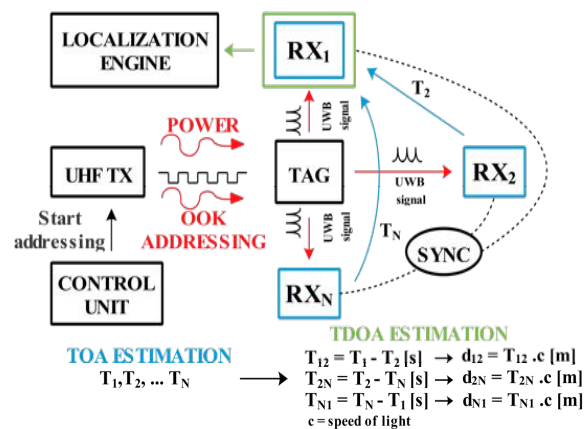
LOCALIZATION ENGINE

$RX_1$

$T_2$

POWER

UWB signal

UHF TX

TAG

UWB signal

$RX_2$

Start addressing

OOK ADDRESSING

UWB signal

$T_N$

SYNC

CONTROL UNIT

$RX_N$

TDOA ESTIMATION

TOA ESTIMATION

$T_1, T_2, \ldots T_N$

$T_{12} = T_1 - T_2$ [s] $\rightarrow$ $d_{12} = T_{12}$ .c [m]

$T_{2N} = T_2 - T_N$ [s] $\rightarrow$ $d_{2N} = T_{2N}$ .c [m]

$T_{N1} = T_N - T_1$ [s] $\rightarrow$ $d_{N1} = T_{N1}$ .c [m]

c = speed of light